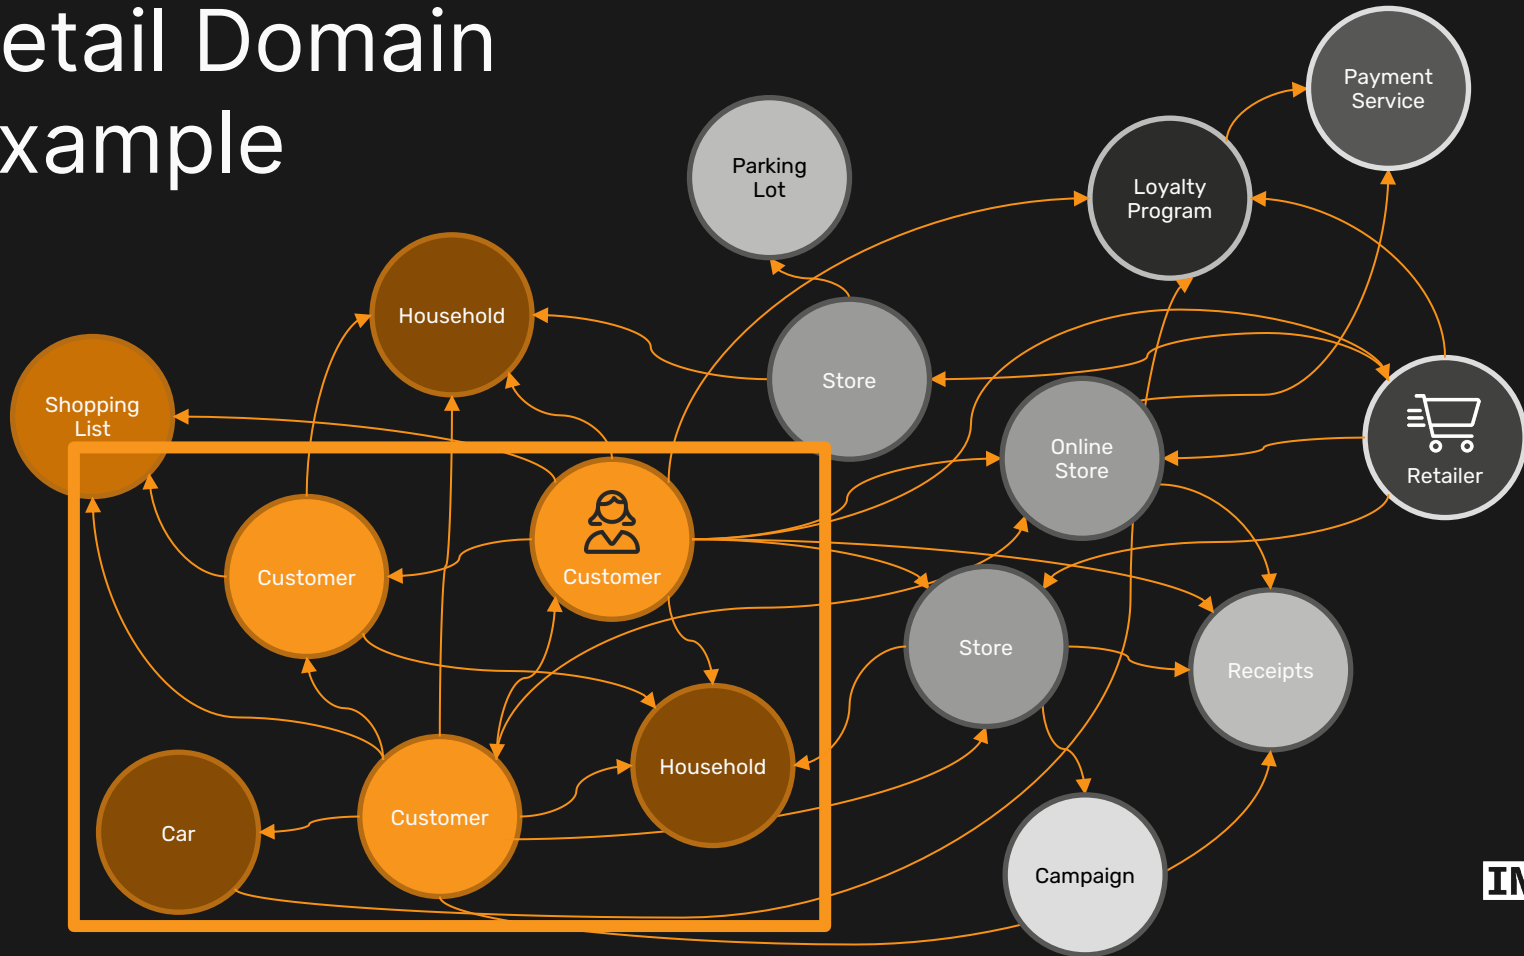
etail Domain
xample

Parking Lot

Payment Service

Loyalty Program

Household

Store

Shopping List

Online Store

Retailer

Customer

Customer

Store

Receipts

Household

Car

Customer

Campaign

IN